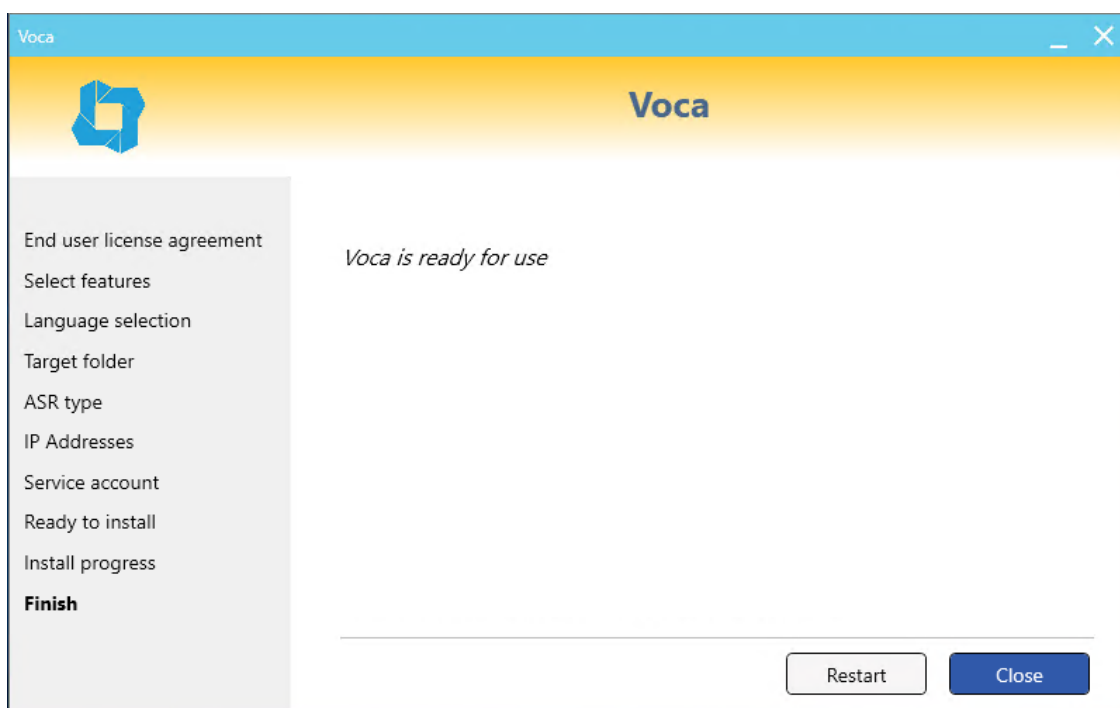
Voca

Voca

End user license agreement
Select features
Language selection
Target folder
ASR type
IP Addresses
Service account
Ready to install
Install progress
**Finish**

*Voca is ready for use*

Restart
Close